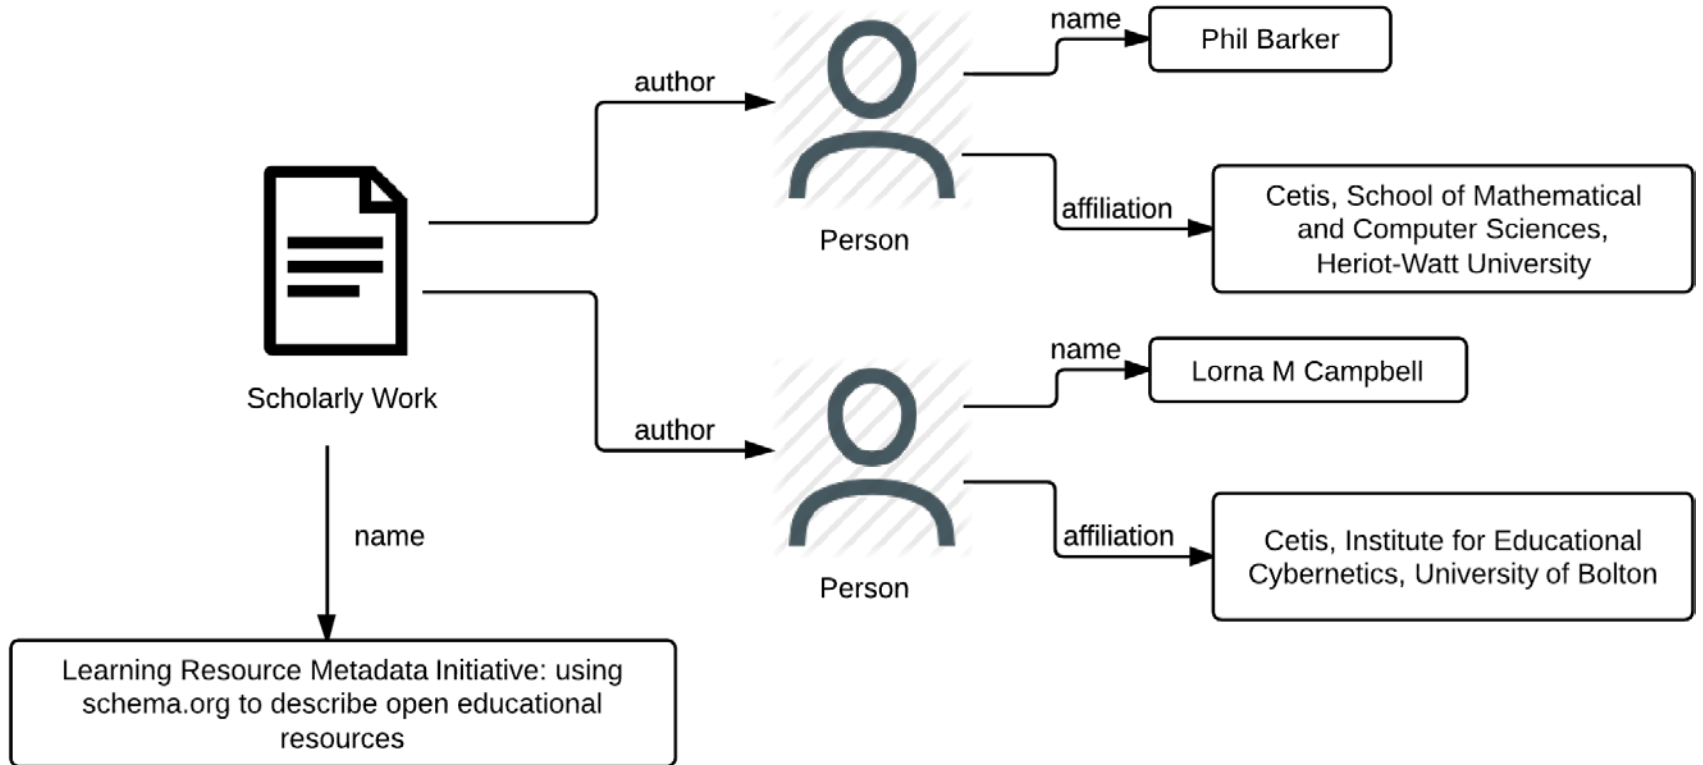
Scholarly Work

author

author

Person

name

Phil Barker

affiliation

Cetis, School of Mathematical and Computer Sciences, Heriot-Watt University

Person

name

Lorna M Campbell

affiliation

Cetis, Institute for Educational Cybernetics, University of Bolton

name

Learning Resource Metadata Initiative: using schema.org to describe open educational resources